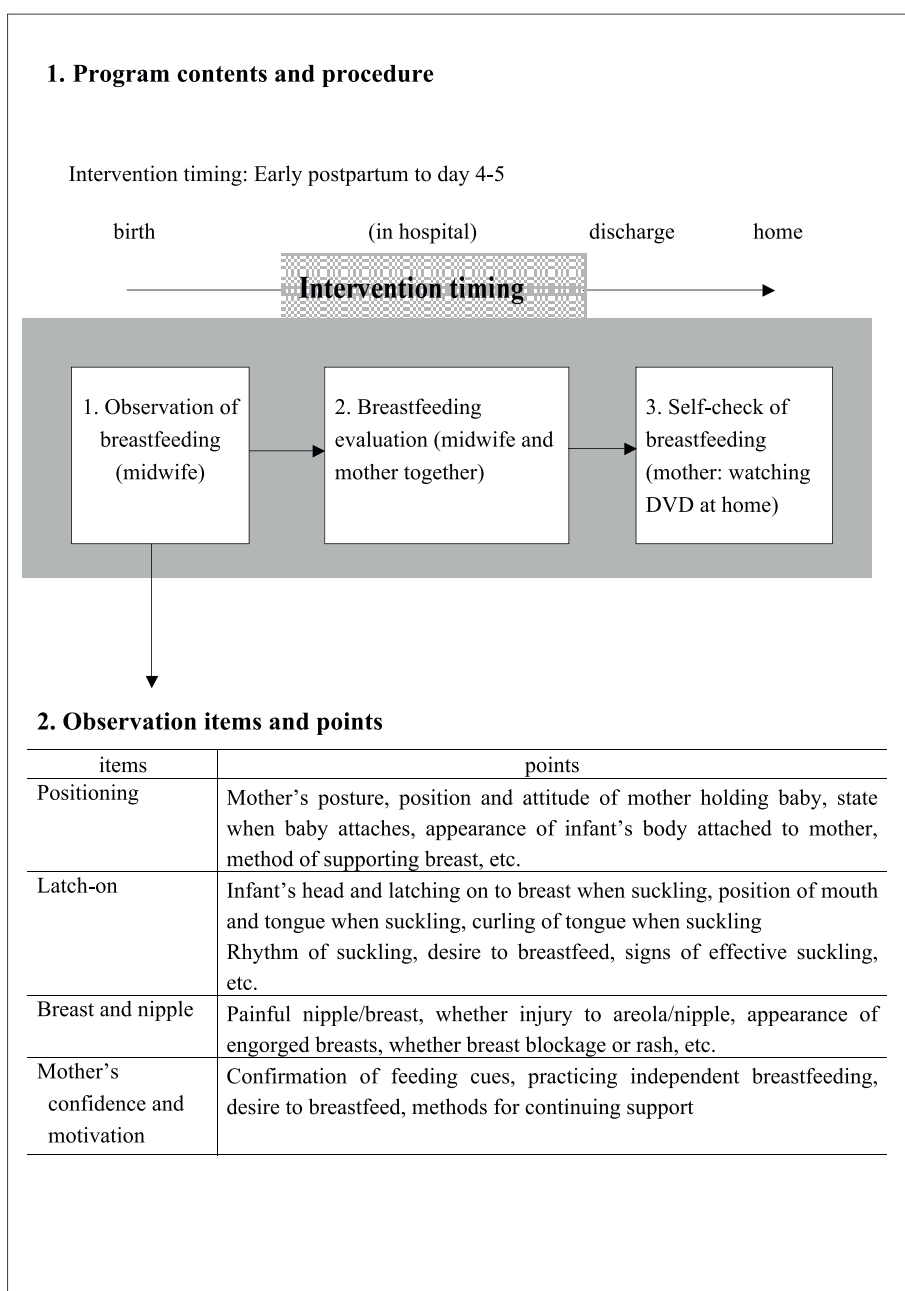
1. Program contents and procedure

Intervention timing: Early postpartum to day 4-5

birth (in hospital) discharge home

Intervention timing

1. Observation of breastfeeding (midwife)

2. Breastfeeding evaluation (midwife and mother together)

3. Self-check of breastfeeding (mother: watching DVD at home)

2. Observation items and points

| items | points |
|---|---|
| Positioning | Mother's posture, position and attitude of mother holding baby, state when baby attaches, appearance of infant's body attached to mother, method of supporting breast, etc. |
| Latch-on | Infant's head and latching on to breast when suckling, position of mouth and tongue when suckling, curling of tongue when suckling Rhythm of suckling, desire to breastfeed, signs of effective suckling, etc. |
| Breast and nipple | Painful nipple/breast, whether injury to areola/nipple, appearance of engorged breasts, whether breast blockage or rash, etc. |
| Mother's confidence and motivation | Confirmation of feeding cues, practicing independent breastfeeding, desire to breastfeed, methods for continuing support |